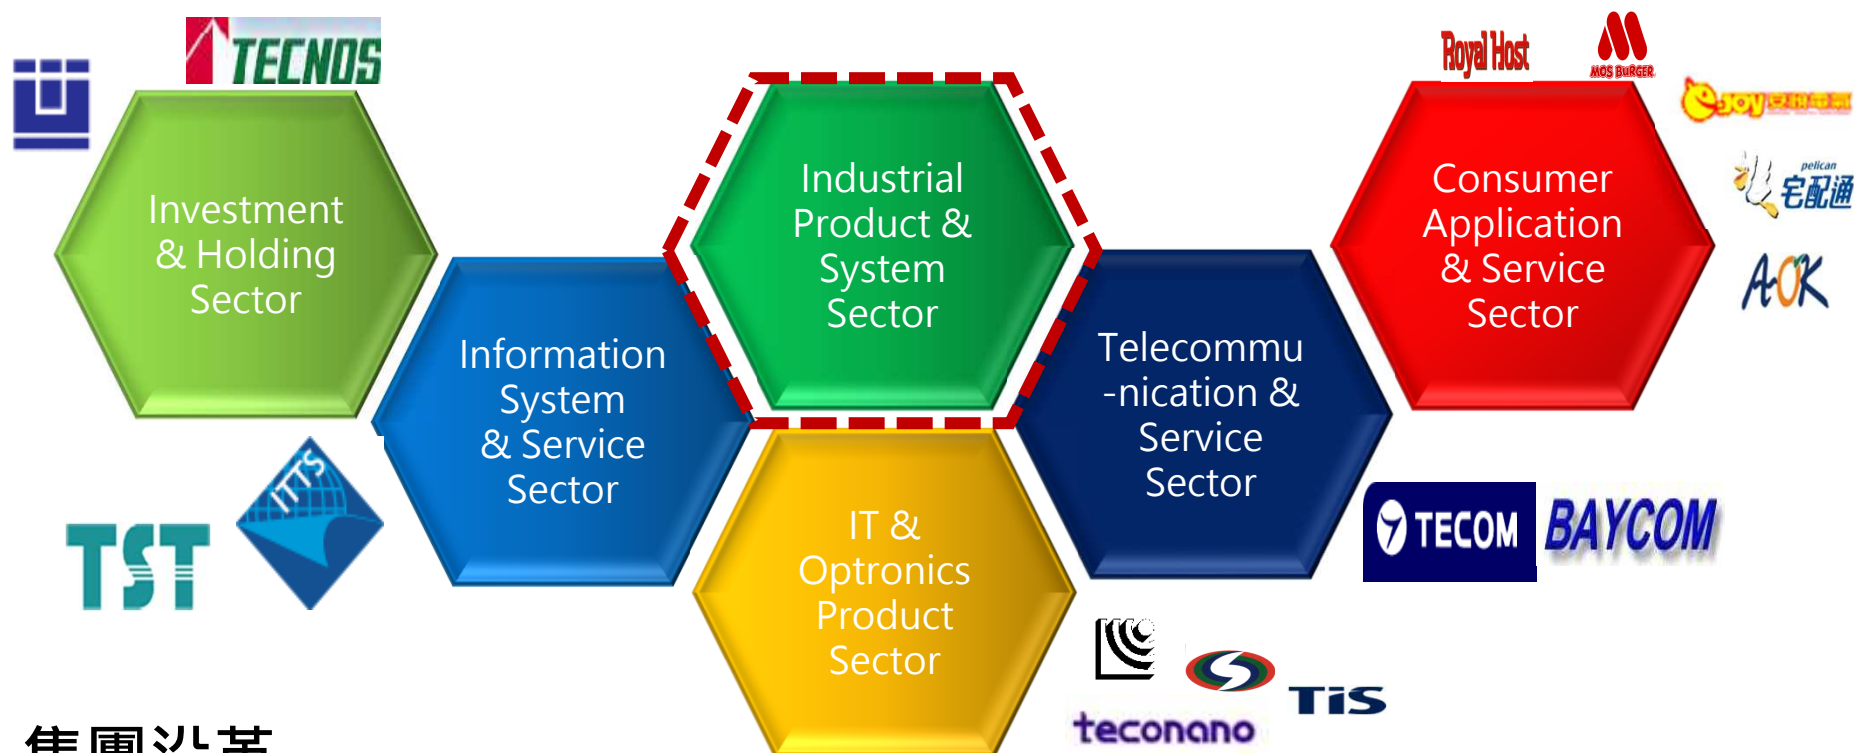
TECNOS

Investment & Holding Sector

Information System & Service Sector

Industrial Product & System Sector

IT & Optronics Product Sector

Telecommu -nication & Service Sector

Royal Host

MOS BURGER

Consumer Application & Service Sector

e-Joy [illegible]

pelican 宅配通

AOK

TST

ITTS

TECOM

BAYCOM

teconano

TIS

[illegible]